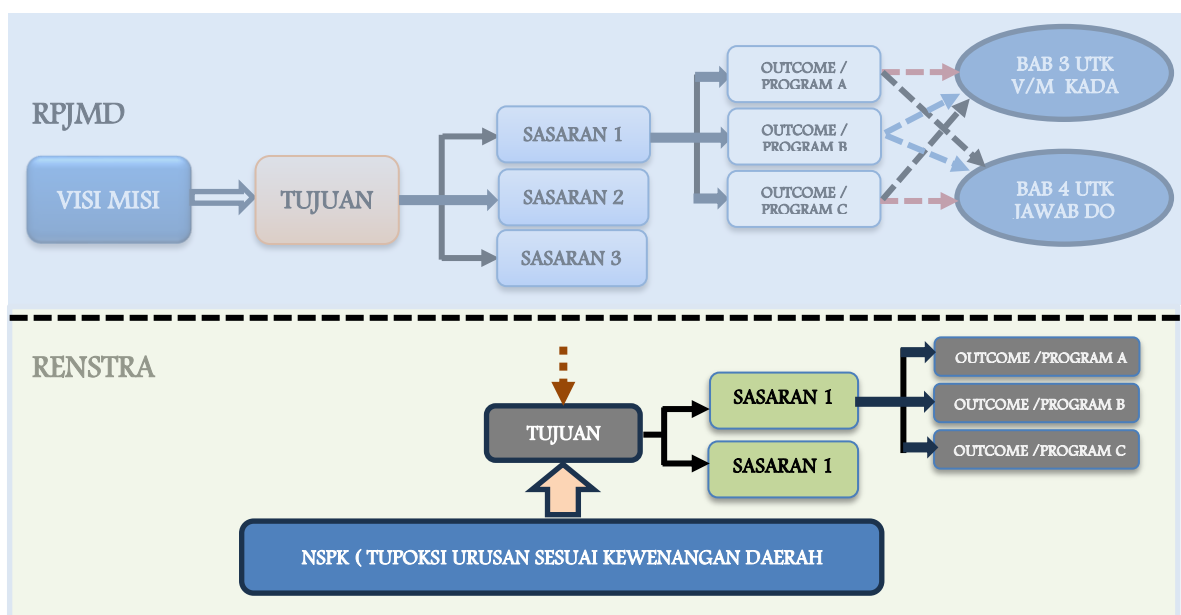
RPJMD

VISI MISI

TUJUAN

SASARAN 1

SASARAN 2

SASARAN 3

OUTCOME / PROGRAM A

OUTCOME / PROGRAM B

OUTCOME / PROGRAM C

BAB 3 UTK V/M KADA

BAB 4 UTK JAWAB DO

RENSTRA

TUJUAN

SASARAN 1

SASARAN 1

OUTCOME /PROGRAM A

OUTCOME /PROGRAM B

OUTCOME /PROGRAM C

NSPK ( TUPOKSI URUSAN SESUAI KEWENANGAN DAERAH